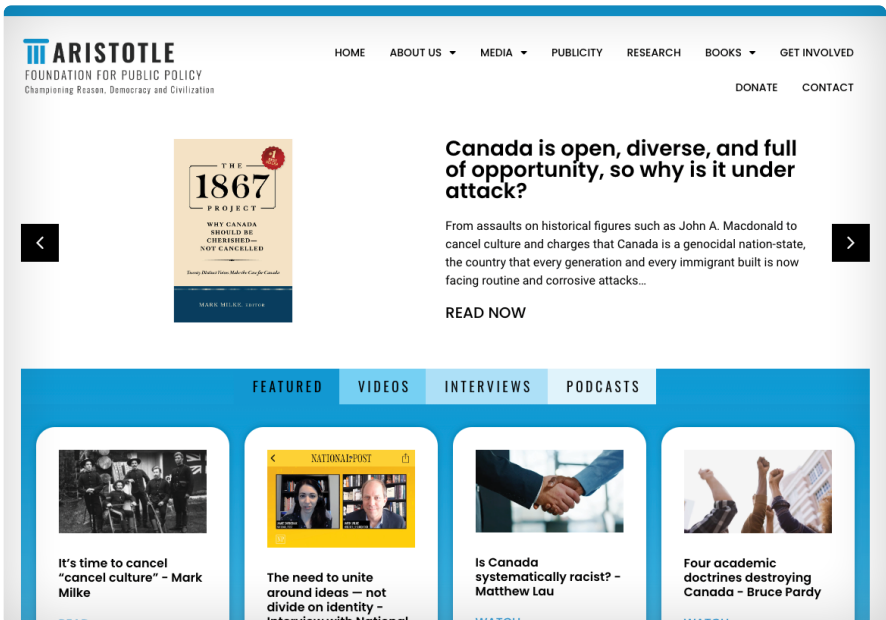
ARISTOTLE
FOUNDATION FOR PUBLIC POLICY
Championing Reason, Democracy and Civilization

HOME ABOUT US MEDIA PUBLICITY RESEARCH BOOKS GET INVOLVED
DONATE CONTACT

THE 1867 PROJECT
WHY CANADA SHOULD BE CHERISHED—NOT CANCELLED
Twenty Distinct Voices Make the Case for Canada
MARK MILKE, EDITOR

Canada is open, diverse, and full of opportunity, so why is it under attack?

From assaults on historical figures such as John A. Macdonald to cancel culture and charges that Canada is a genocidal nation-state, the country that every generation and every immigrant built is now facing routine and corrosive attacks…

READ NOW

FEATURED VIDEOS INTERVIEWS PODCASTS

It's time to cancel "cancel culture" - Mark Milke

NATIONAL POST

The need to unite around ideas — not divide on identity - Interview with National

Is Canada systematically racist? - Matthew Lau

WATCH

Four academic doctrines destroying Canada - Bruce Pardy

WATCH